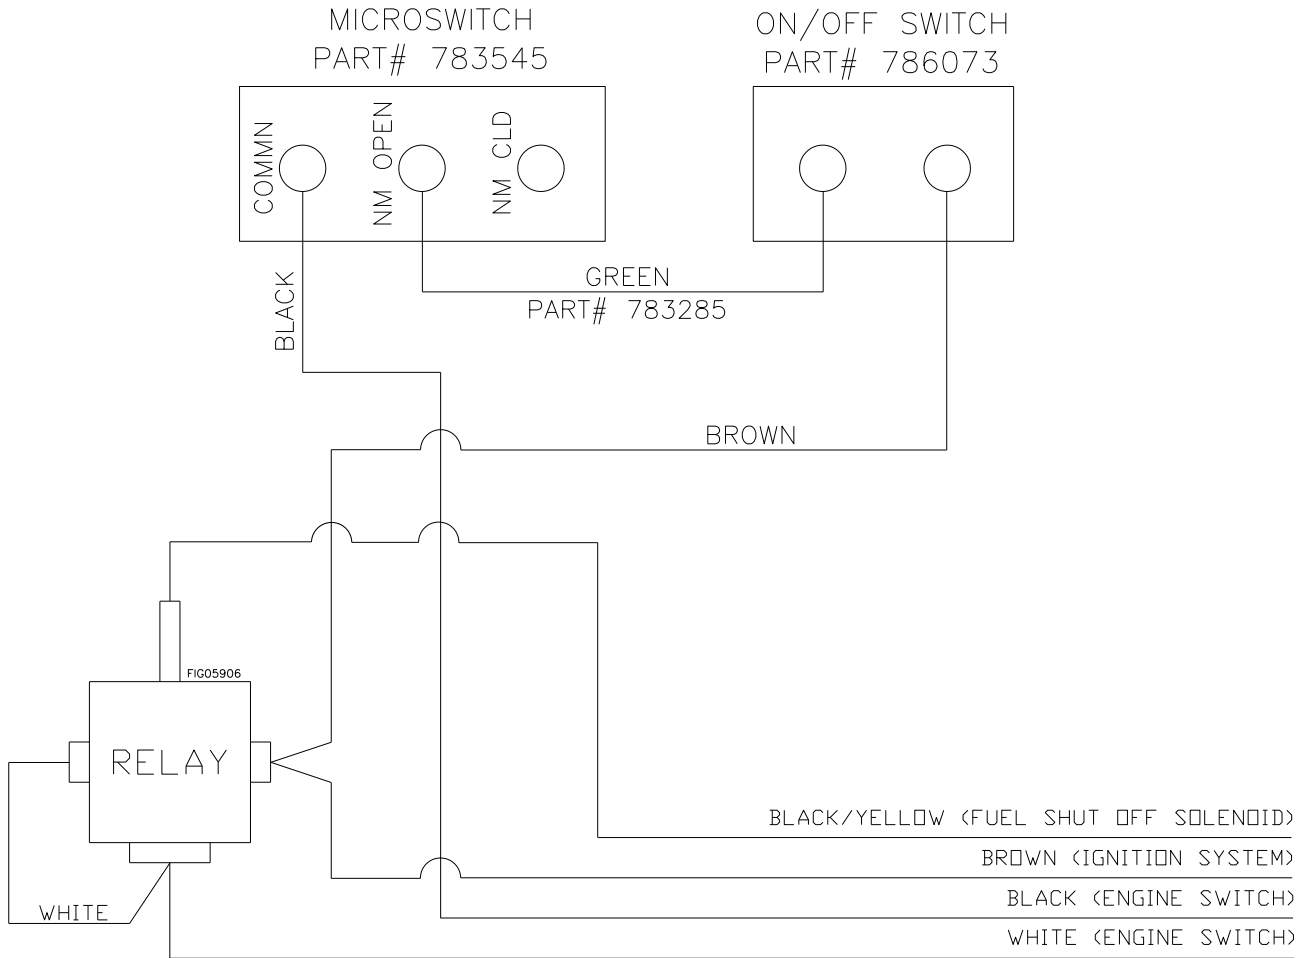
MICROSWITCH
PART# 783545

ON/OFF SWITCH
PART# 786073

COMMN
NM OPEN
NM CLD

BLACK

GREEN
PART# 783285

BROWN

FIG05906

RELAY

WHITE

BLACK/YELLOW (FUEL SHUT OFF SOLENOID)
BROWN (IGNITION SYSTEM)
BLACK (ENGINE SWITCH)
WHITE (ENGINE SWITCH)